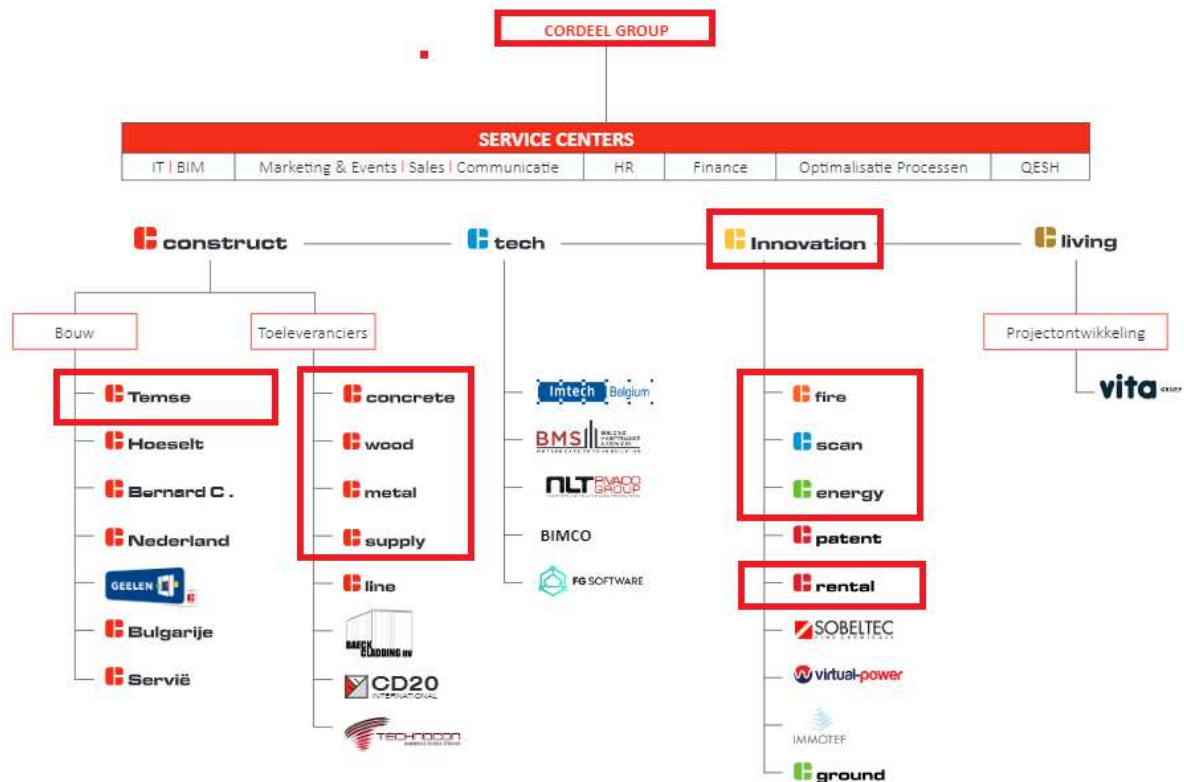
CORDEEL GROUP

SERVICE CENTERS

IT | BIM
Marketing & Events | Sales | Communicatie
HR
Finance
Optimalisatie Processen
QESH

construct
tech
Innovation
living

Bouw
Toeleveranciers

Temse
Hoeselt
Bernard C .
Nederland
GEELEN
Bulgarije
Servië

concrete
wood
metal
supply
line
BAECK CLADDING NV
CD20 INTERNATIONAL
TECHNOCON

Imtech Belgium
BMS
NLT PIVACO GROUP
BIMCO
FG SOFTWARE

fire
scan
energy
patent
rental
SOBELTEC
virtual-power
IMMOTEF
ground

Projectontwikkeling
vita